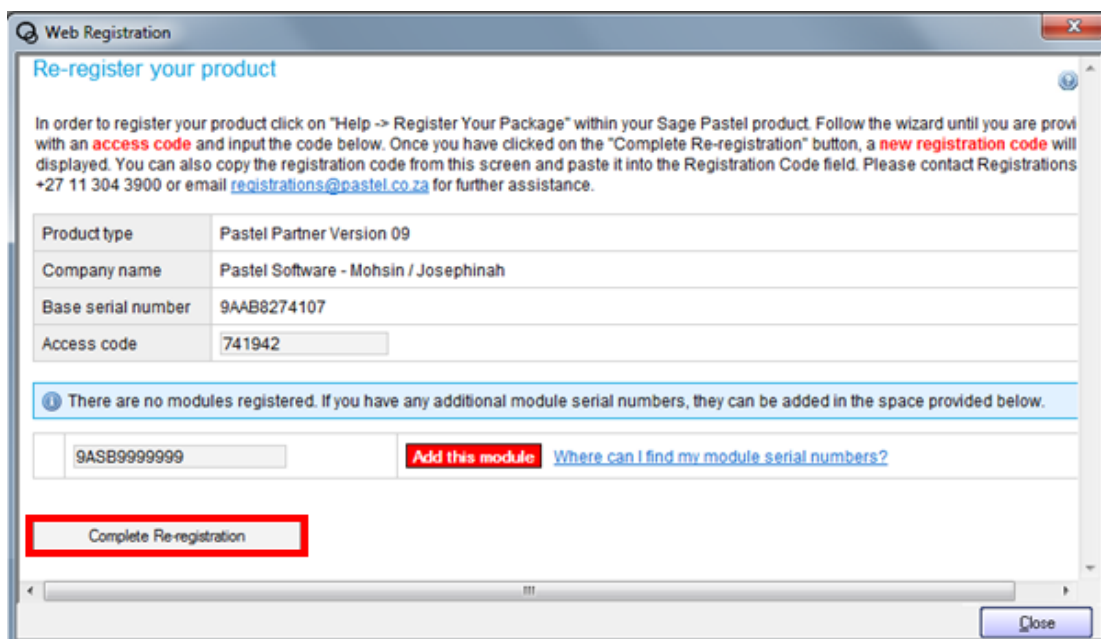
Web Registration

Re-register your product

In order to register your product click on "Help -> Register Your Package" within your Sage Pastel product. Follow the wizard until you are provi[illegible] with an access code and input the code below. Once you have clicked on the "Complete Re-registration" button, a new registration code will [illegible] displayed. You can also copy the registration code from this screen and paste it into the Registration Code field. Please contact Registrations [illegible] +27 11 304 3900 or email registrations@pastel.co.za for further assistance.

| Product type | Pastel Partner Version 09 |
|---|---|
| Company name | Pastel Software - Mohsin / Josephinah |
| Base serial number | 9AAB8274107 |
| Access code | 741942 |

There are no modules registered. If you have any additional module serial numbers, they can be added in the space provided below.

9ASB9999999 Add this module Where can I find my module serial numbers?

Complete Re-registration

Close